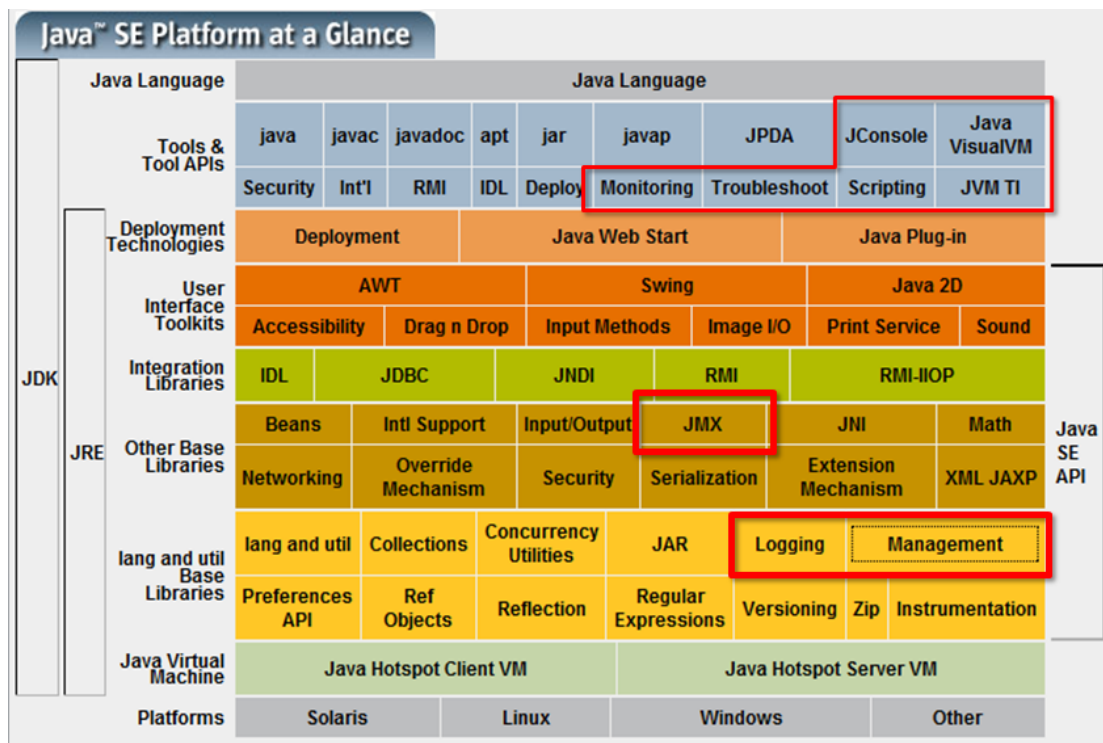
Java™ SE Platform at a Glance

JDK

JRE

Java SE API

| | | | | | | | | | |
|---|---|---|---|---|---|---|---|---|---|
| Java Language | Java Language | | | | | | | | |
| Tools & Tool APIs | java | javac | javadoc | apt | jar | javap | JPDA | JConsole | Java VisualVM |
| | Security | Int'l | RMI | IDL | Deploy | Monitoring | Troubleshoot | Scripting | JVM TI |
| Deployment Technologies | Deployment | Java Web Start | Java Plug-in | | | | | | |
| User Interface Toolkits | AWT | Swing | Java 2D | | | | | | |
| | Accessibility | Drag n Drop | Input Methods | Image I/O | Print Service | Sound | | | |
| Integration Libraries | IDL | JDBC | JNDI | RMI | RMI-IIOP | | | | |
| Other Base Libraries | Beans | Intl Support | Input/Output | JMX | JNI | Math | | | |
| | Networking | Override Mechanism | Security | Serialization | Extension Mechanism | XML JAXP | | | |
| lang and util Base Libraries | lang and util | Collections | Concurrency Utilities | JAR | Logging | Management | | | |
| | Preferences API | Ref Objects | Reflection | Regular Expressions | Versioning | Zip | Instrumentation | | |
| Java Virtual Machine | Java Hotspot Client VM | Java Hotspot Server VM | | | | | | | |
| Platforms | Solaris | Linux | Windows | Other | | | | | |